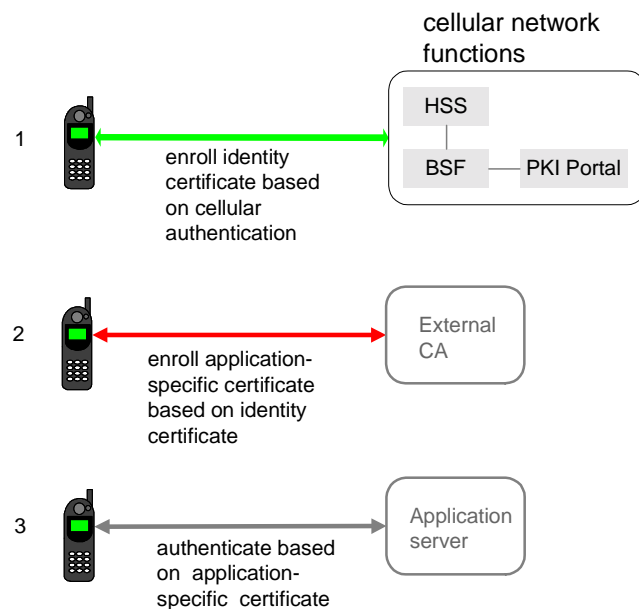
cellular network functions

HSS

BSF

PKI Portal

1

enroll identity certificate based on cellular authentication

2

External CA

enroll application-specific certificate based on identity certificate

3

Application server

authenticate based on application-specific certificate